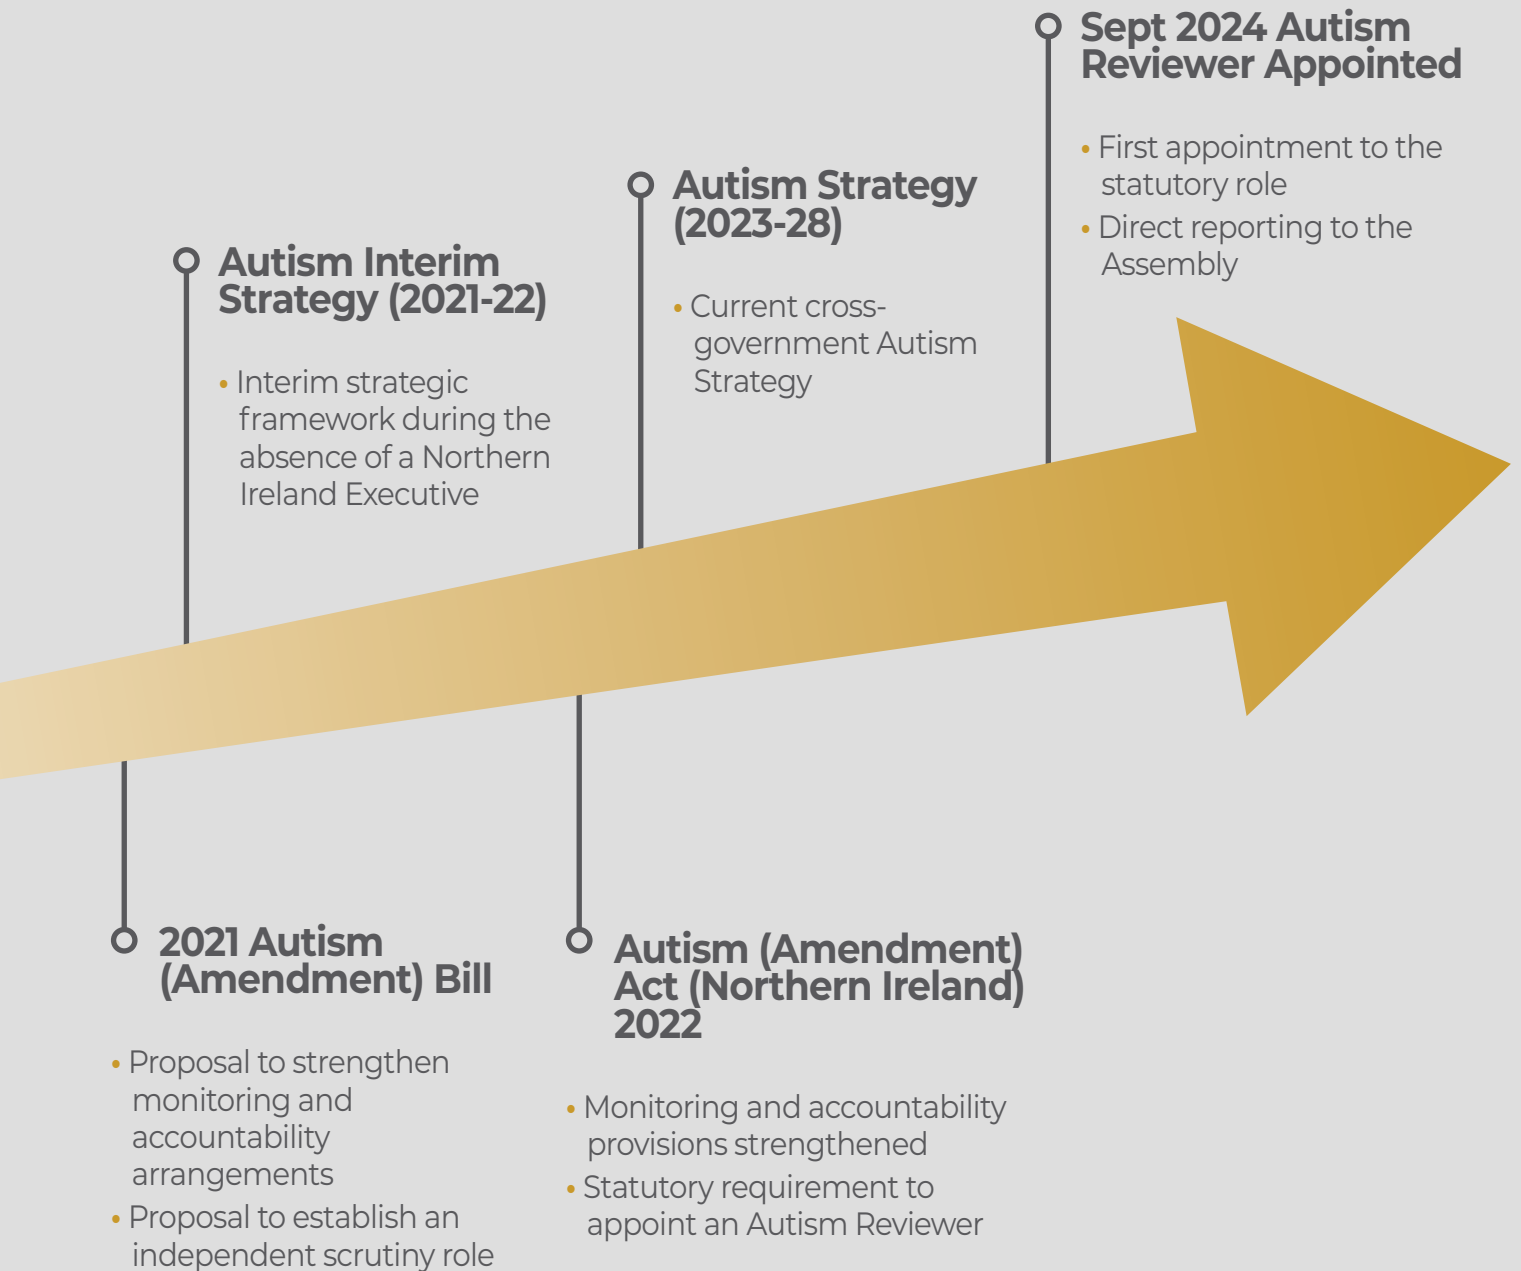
2021 Autism (Amendment) Bill

• Proposal to strengthen monitoring and accountability arrangements
• Proposal to establish an independent scrutiny role

Autism Interim Strategy (2021-22)

• Interim strategic framework during the absence of a Northern Ireland Executive

Autism (Amendment) Act (Northern Ireland) 2022

• Monitoring and accountability provisions strengthened
• Statutory requirement to appoint an Autism Reviewer

Autism Strategy (2023-28)

• Current cross-government Autism Strategy

Sept 2024 Autism Reviewer Appointed

• First appointment to the statutory role
• Direct reporting to the Assembly